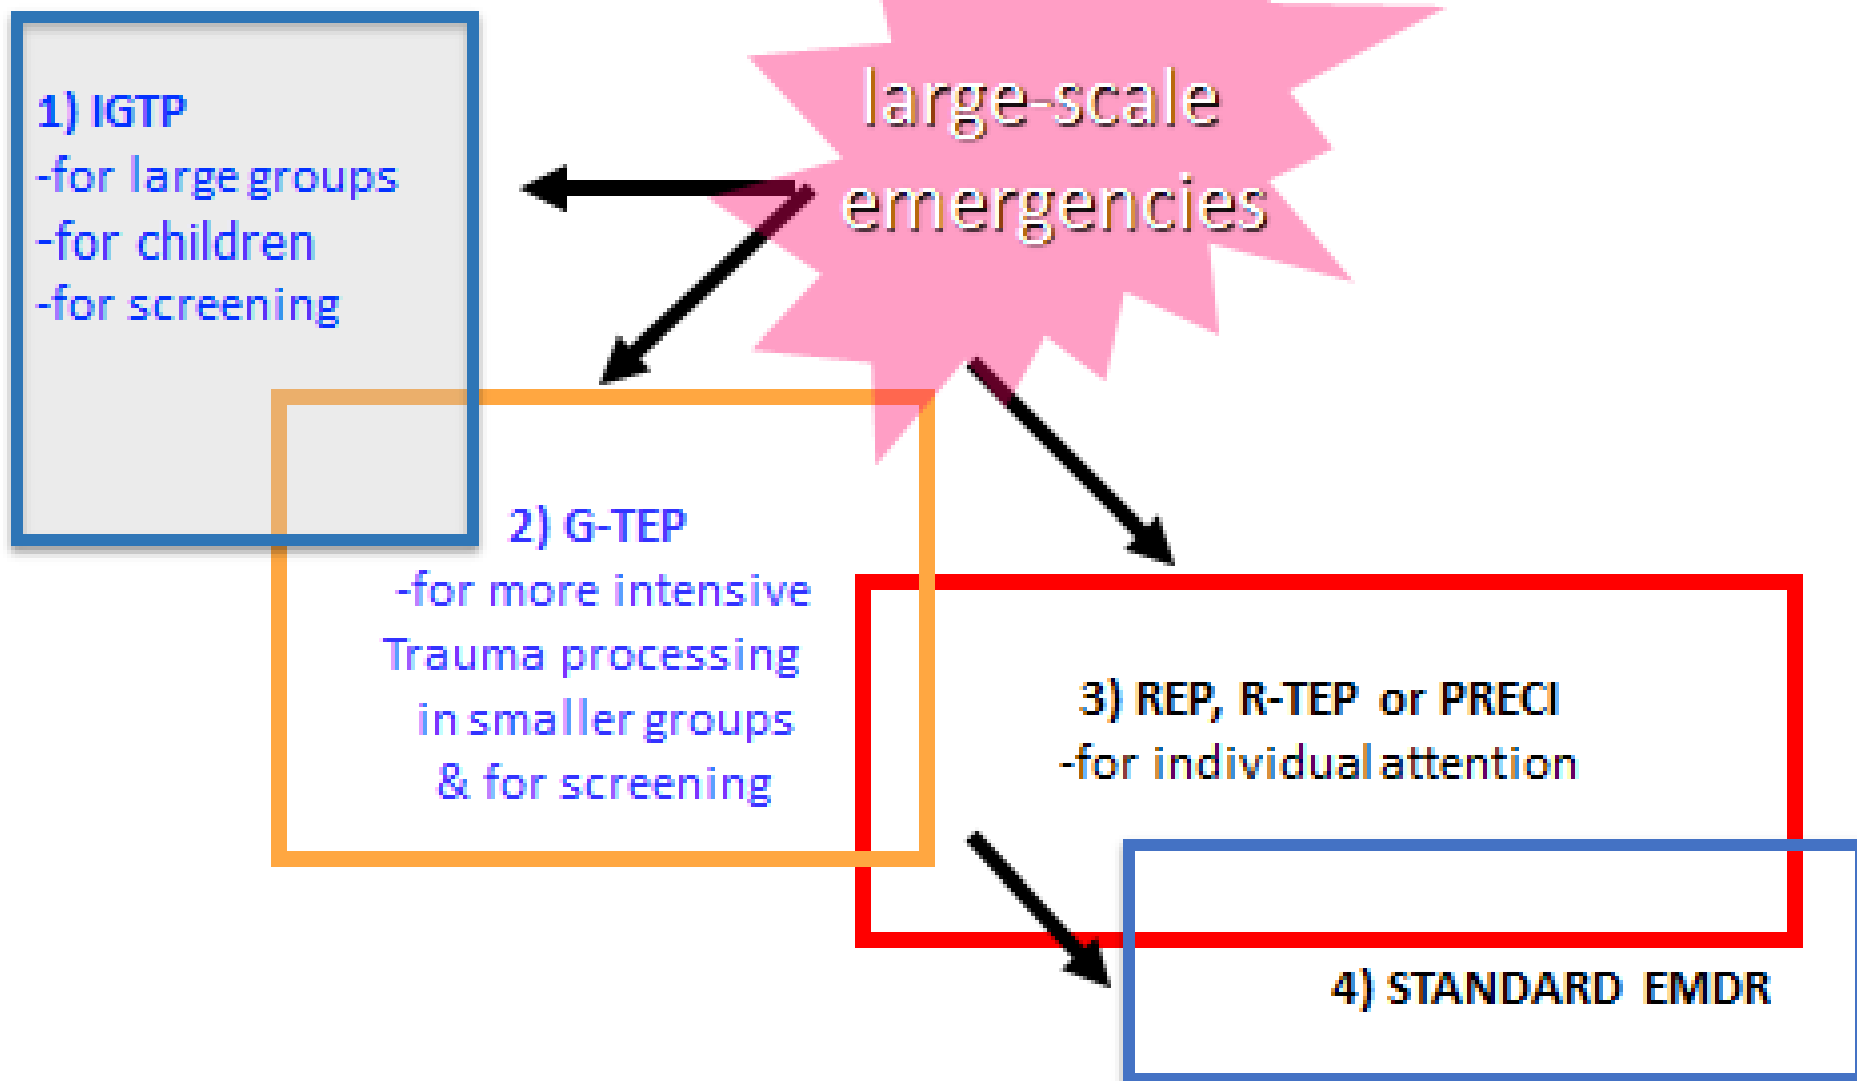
large-scale emergencies

1) IGTP
-for large groups
-for children
-for screening

2) G-TEP
-for more intensive
Trauma processing
in smaller groups
& for screening

3) REP, R-TEP or PRECI
-for individual attention

4) STANDARD EMDR